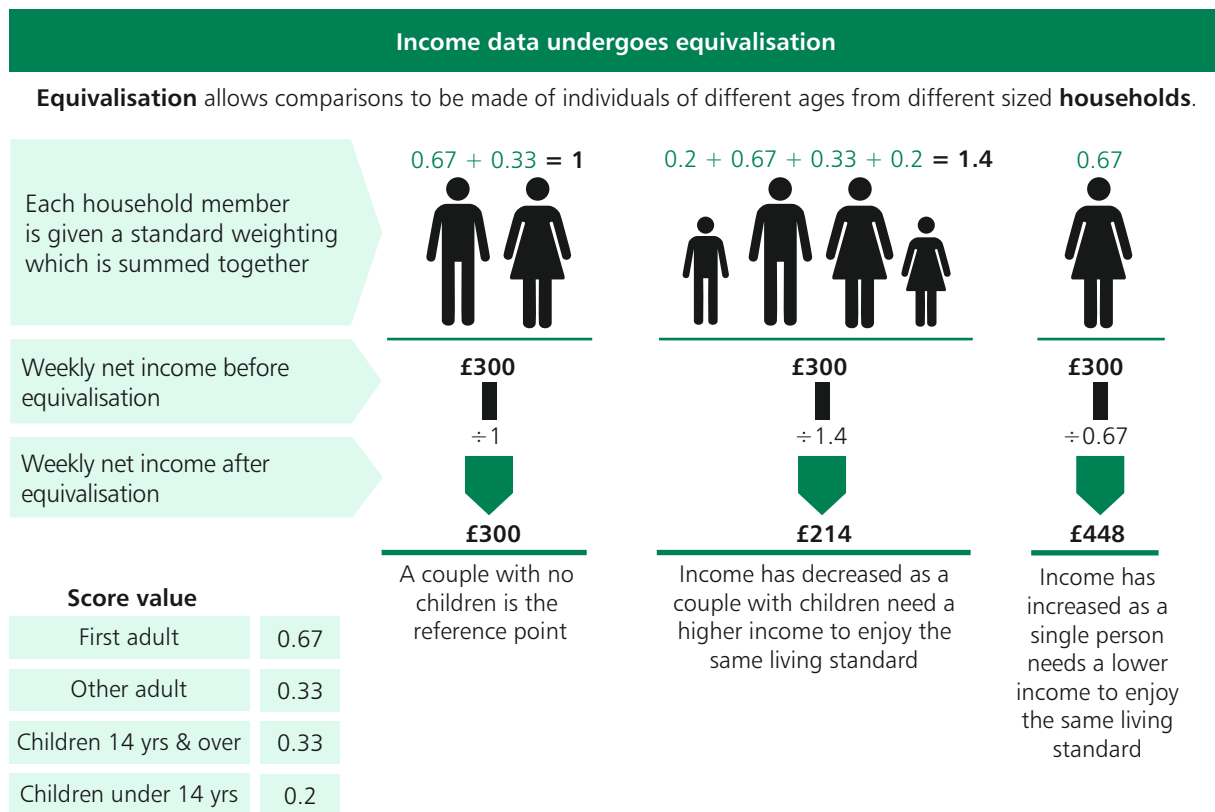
Income data undergoes equivalisation

**Equivalisation** allows comparisons to be made of individuals of different ages from different sized **households**.

Each household member is given a standard weighting which is summed together

$0.67 + 0.33 = \mathbf{1}$

$0.2 + 0.67 + 0.33 + 0.2 = \mathbf{1.4}$

$0.67$

Weekly net income before equivalisation

£300

÷1

£300

£300

÷1.4

£214

£300

÷0.67

£448

Weekly net income after equivalisation

A couple with no children is the reference point

Income has decreased as a couple with children need a higher income to enjoy the same living standard

Income has increased as a single person needs a lower income to enjoy the same living standard

Score value

| First adult | 0.67 |
|---|---|
| Other adult | 0.33 |
| Children 14 yrs & over | 0.33 |
| Children under 14 yrs | 0.2 |